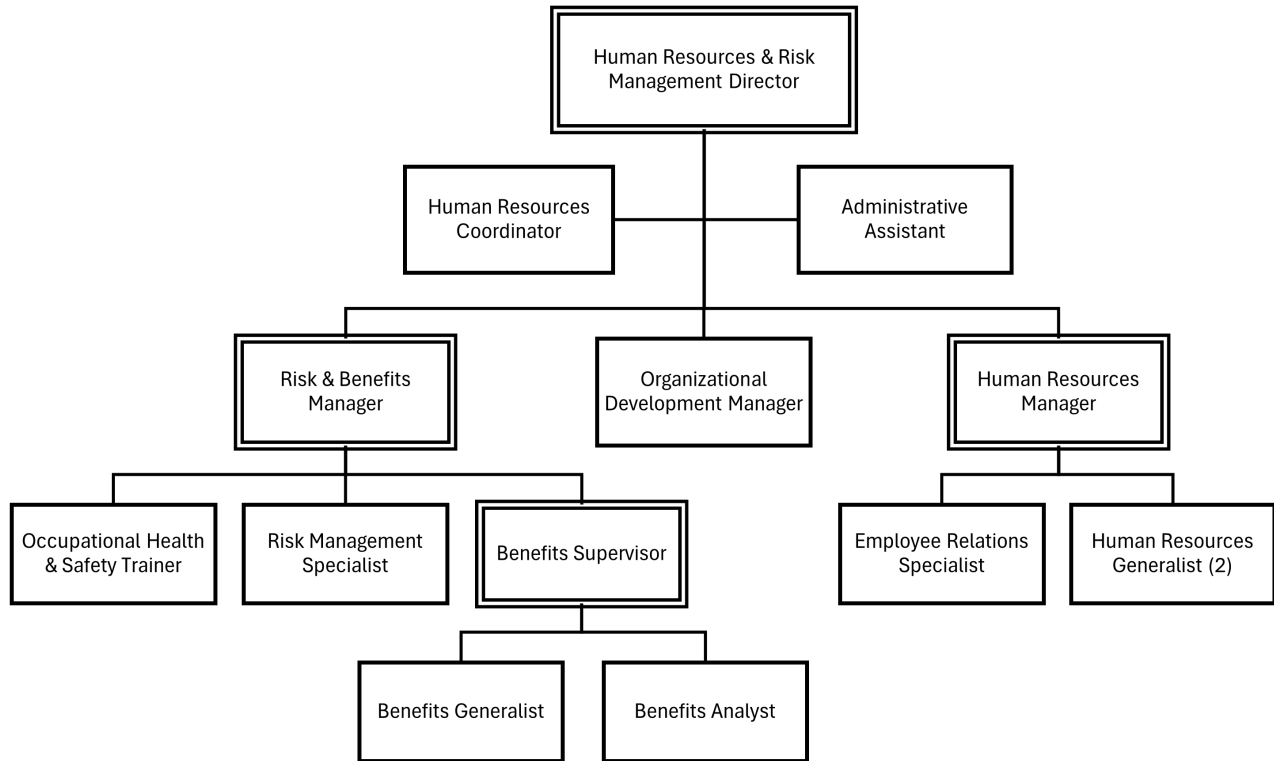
Human Resources & Risk Management Director

Human Resources Coordinator

Administrative Assistant

Risk & Benefits Manager

Organizational Development Manager

Human Resources Manager

Occupational Health & Safety Trainer

Risk Management Specialist

Benefits Supervisor

Employee Relations Specialist

Human Resources Generalist (2)

Benefits Generalist

Benefits Analyst